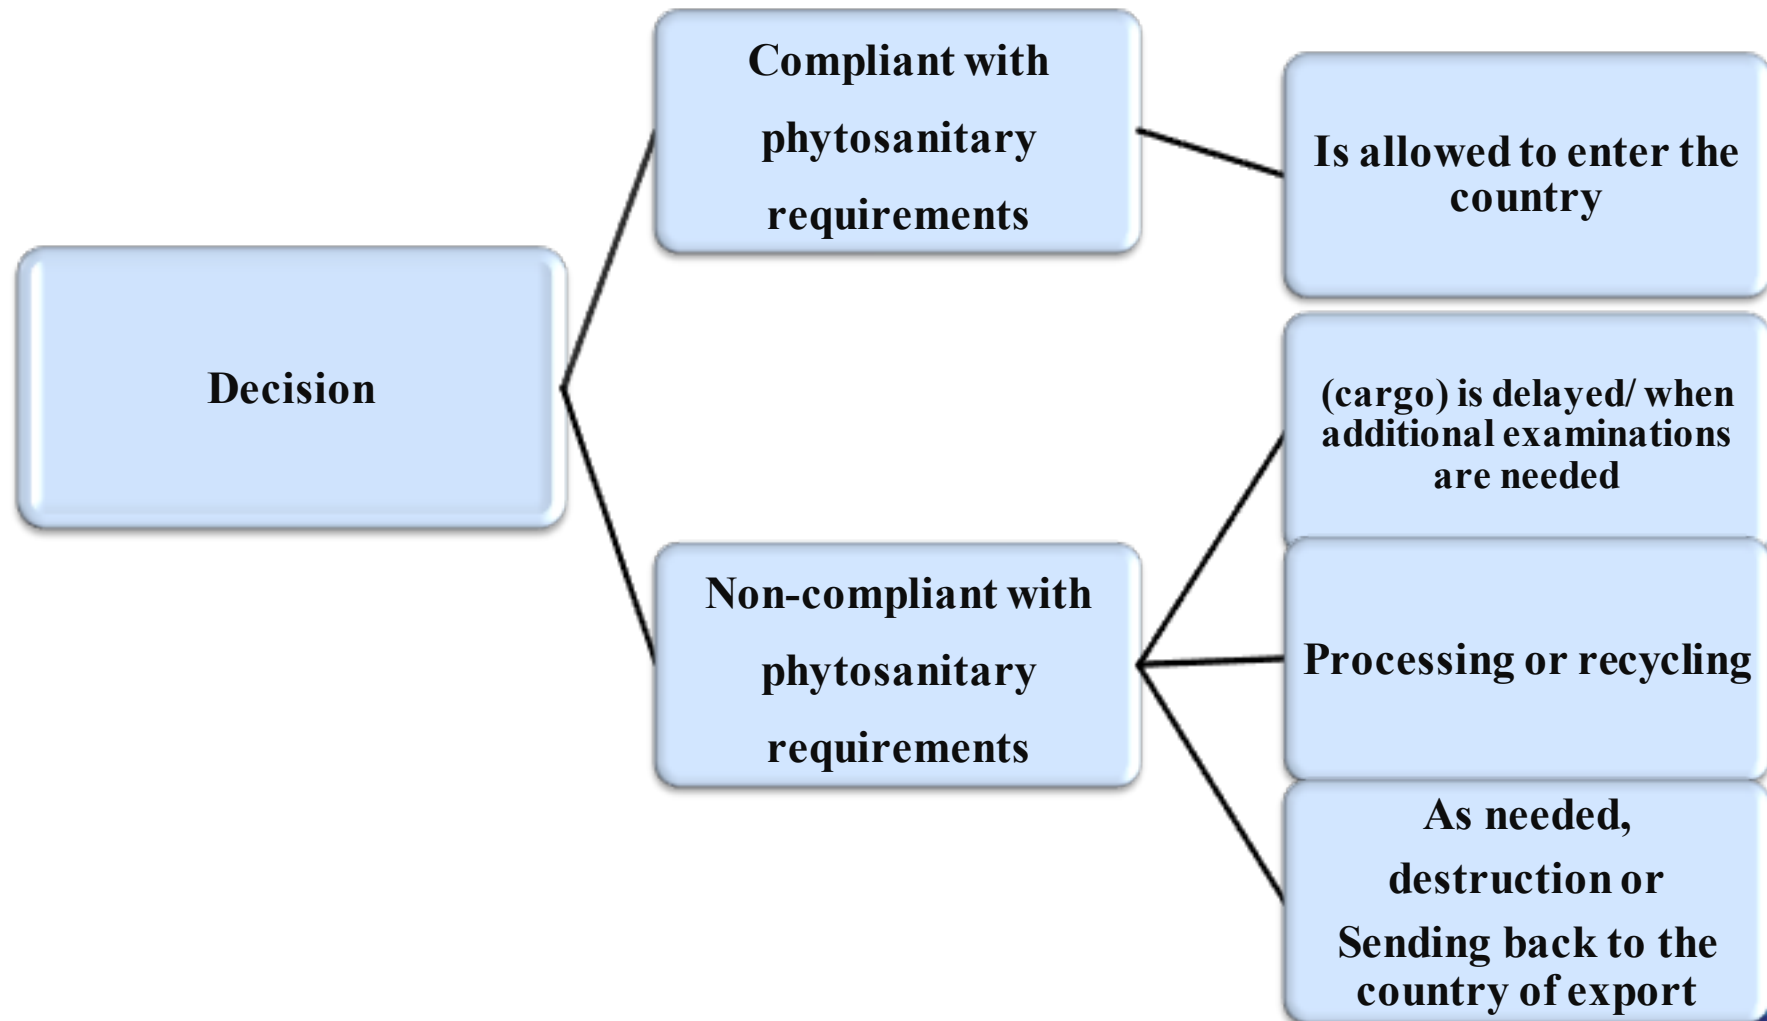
Decision

Compliant with phytosanitary requirements

Is allowed to enter the country

Non-compliant with phytosanitary requirements

(cargo) is delayed/ when additional examinations are needed

Processing or recycling

As needed, destruction or Sending back to the country of export